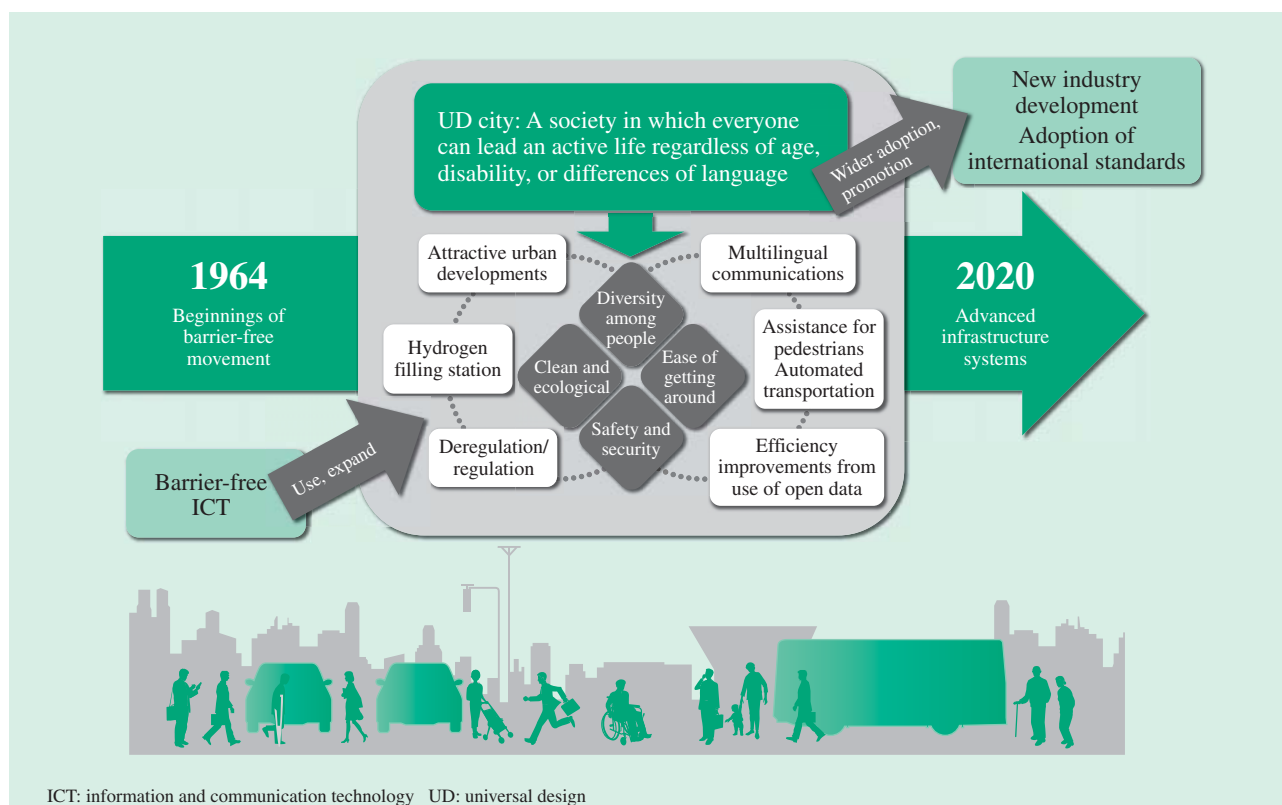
UD city: A society in which everyone can lead an active life regardless of age, disability, or differences of language

Wider adoption, promotion

New industry development
Adoption of international standards

1964
Beginnings of barrier-free movement

2020
Advanced infrastructure systems

Attractive urban developments

Multilingual communications

Hydrogen filling station

Assistance for pedestrians
Automated transportation

Deregulation/ regulation

Efficiency improvements from use of open data

Diversity among people

Clean and ecological

Ease of getting around

Safety and security

Barrier-free ICT

Use, expand

ICT: information and communication technology UD: universal design